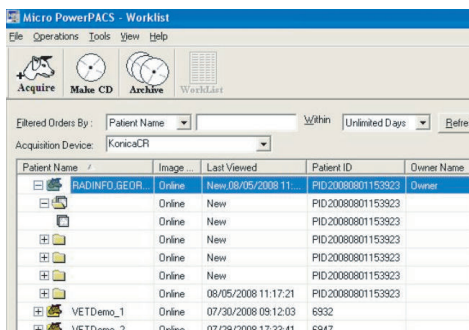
Micro PowerPACS - Worklist

File Operations Tools View Help

Acquire Make CD Archive WorkList

Filtered Orders By : Patient Name Within Unlimited Days Refre

Acquisition Device: KonicaCR

| Patient Name | Image ... | Last Viewed | Patient ID | Owner Name |
|---|---|---|---|---|
| RADINFO.GEOR... | Online | New,08/05/2008 11:... | PID20080801153923 | Owner |
| | Online | New | PID20080801153923 | |
| | Online | New | PID20080801153923 | |
| | Online | New | PID20080801153923 | |
| | Online | New | PID20080801153923 | |
| | Online | New | PID20080801153923 | |
| | Online | 08/05/2008 11:17:21 | PID20080801153923 | |
| VETDemo_1 | Online | 07/30/2008 09:12:03 | 6932 | |
| VETDemo_2 | Online | 07/29/2008 17:33:41 | 6847 | |